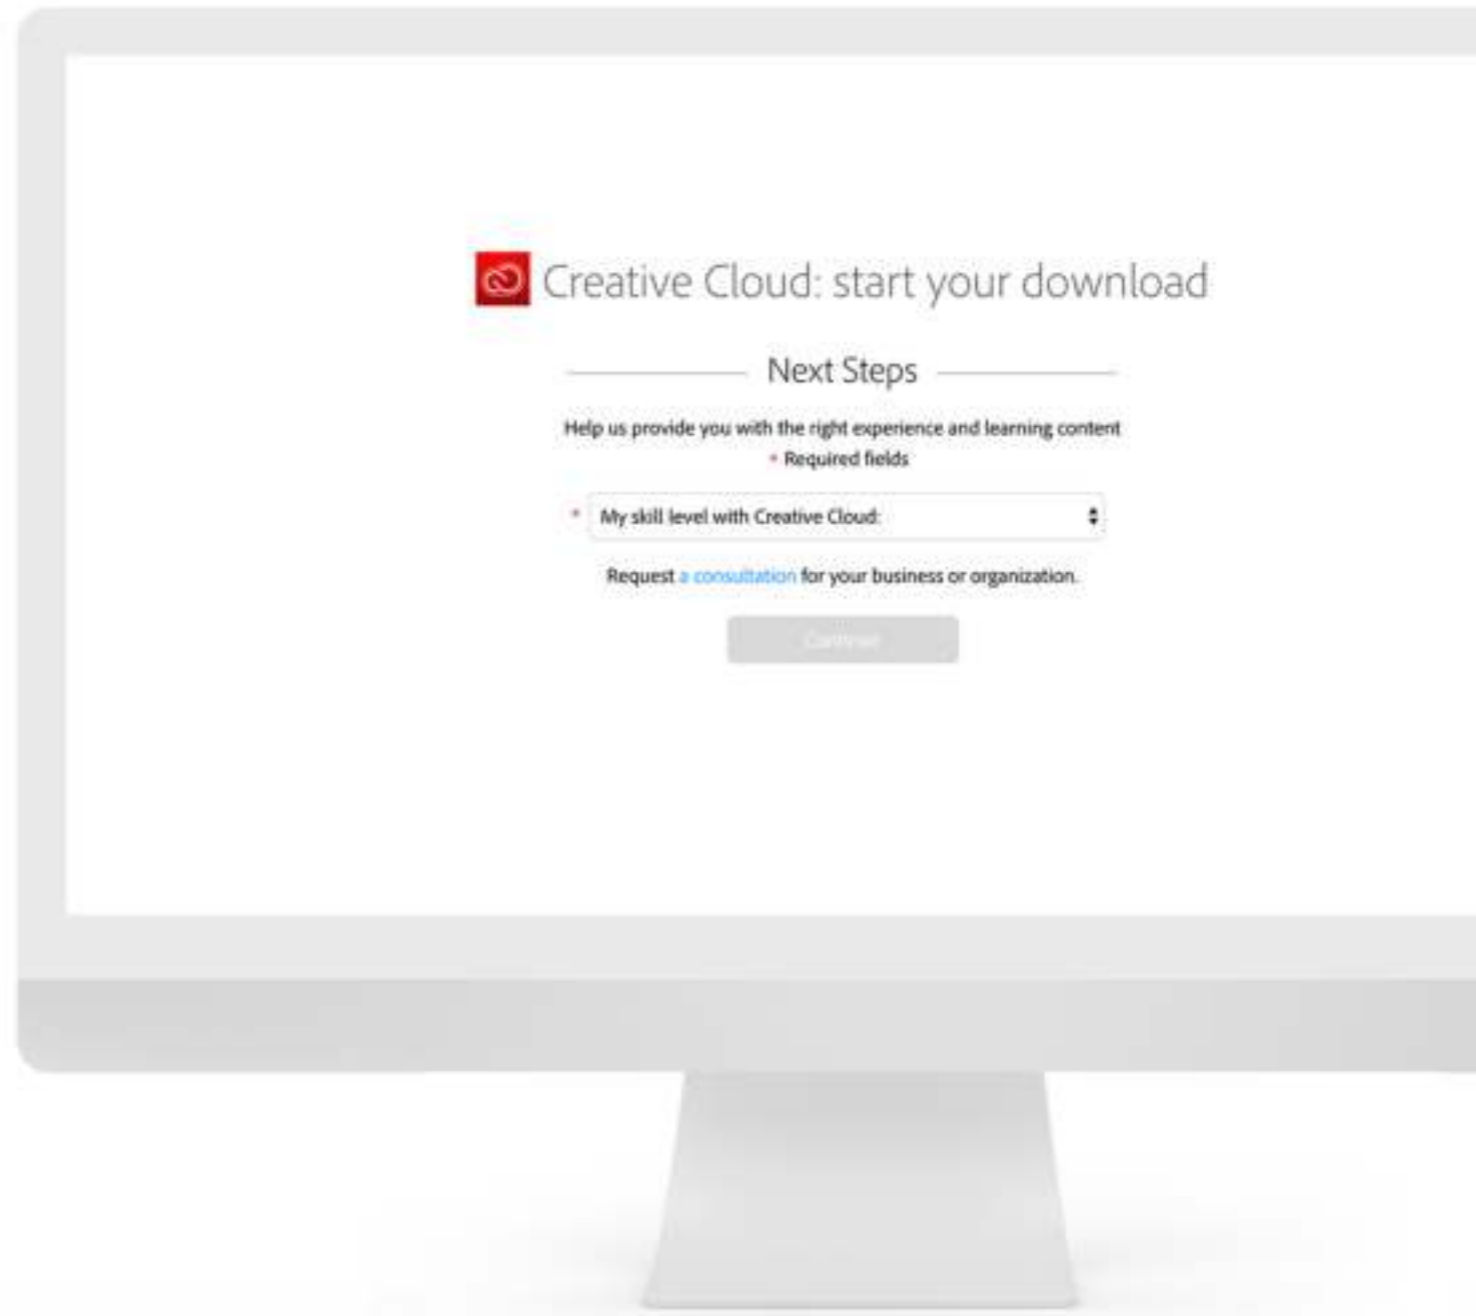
Creative Cloud: start your download

Next Steps

Help us provide you with the right experience and learning content

* Required fields

* My skill level with Creative Cloud:

Request a consultation for your business or organization.

Continue